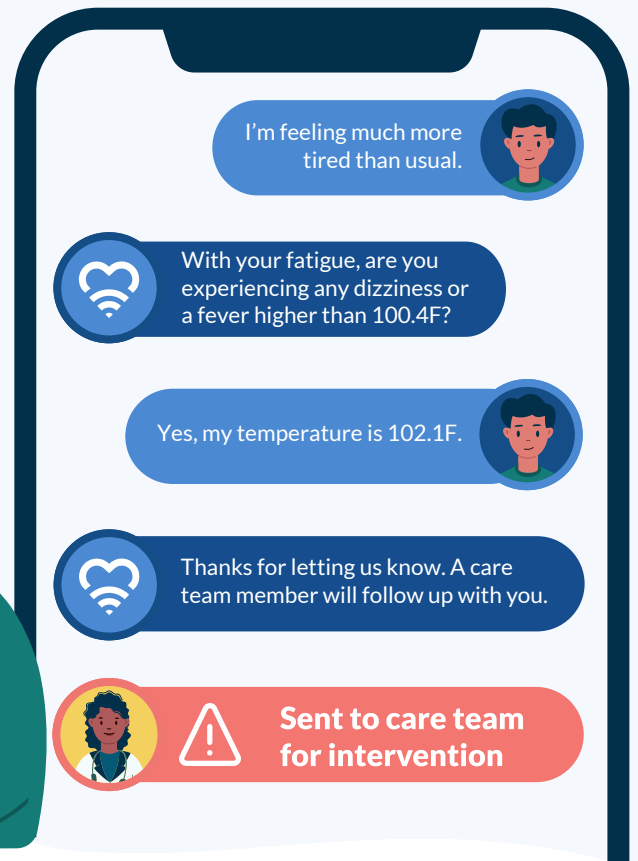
I'm feeling much more tired than usual.

With your fatigue, are you experiencing any dizziness or a fever higher than 100.4F?

Yes, my temperature is 102.1F.

Thanks for letting us know. A care team member will follow up with you.

Sent to care team for intervention